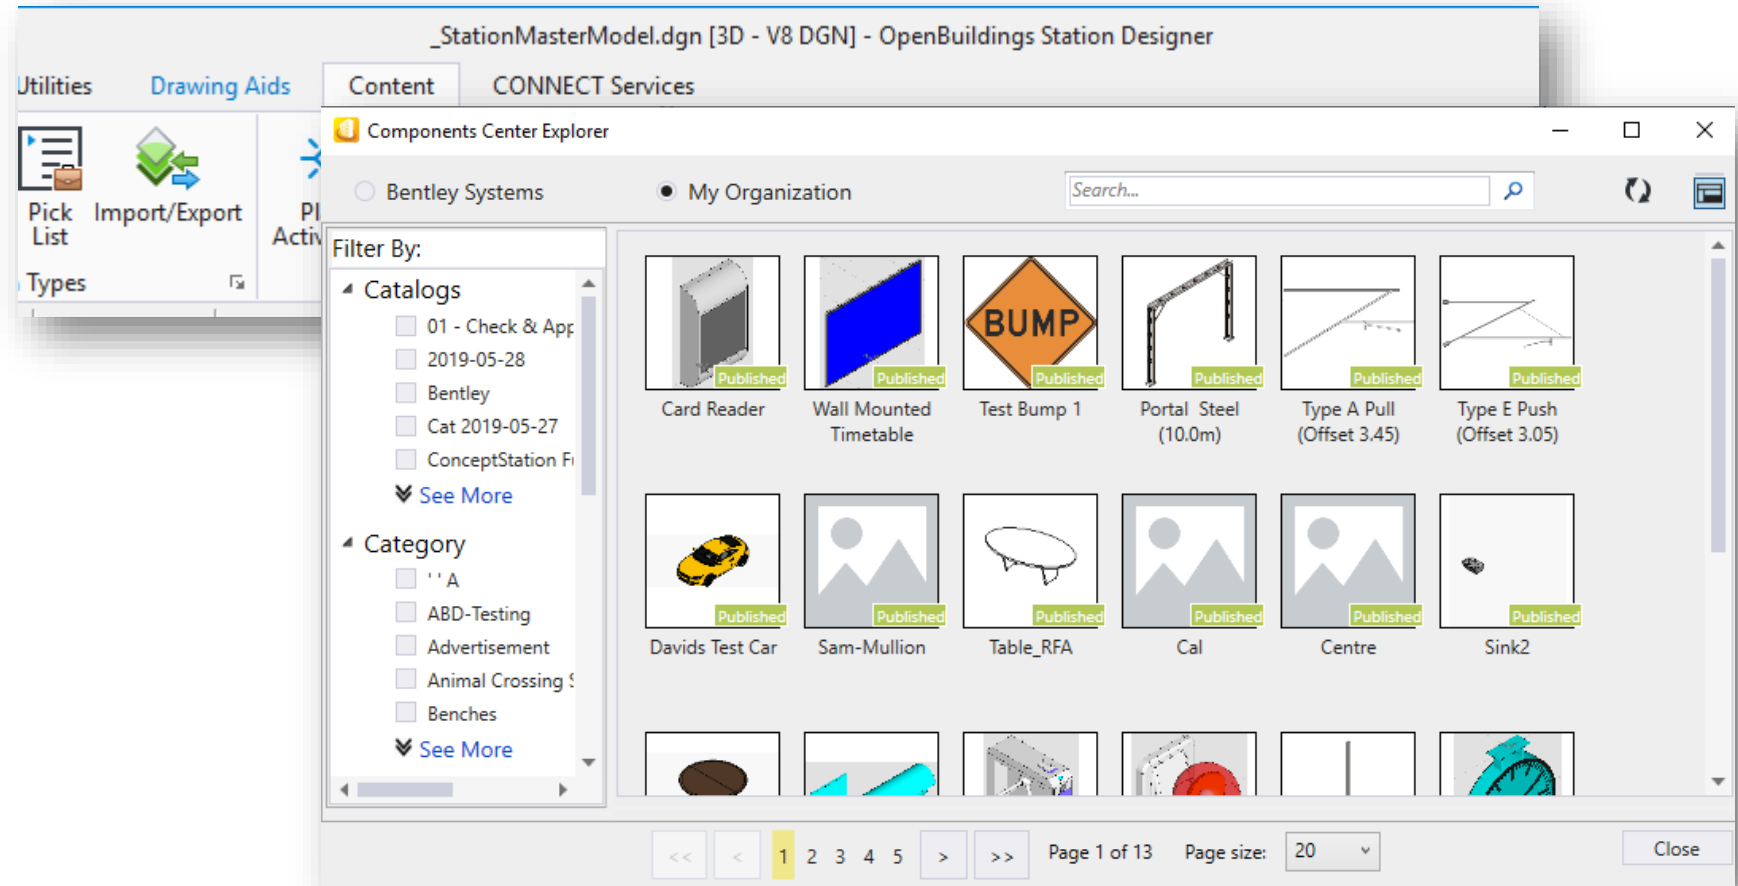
_StationMasterModel.dgn [3D - V8 DGN] - OpenBuildings Station Designer

Utilities Drawing Aids Content CONNECT Services

Pick List Import/Export Pl Activ

Types

Components Center Explorer

Bentley Systems My Organization Search...

Filter By:

Catalogs
01 - Check & App
2019-05-28
Bentley
Cat 2019-05-27
ConceptStation F
See More

Category
' ' A
ABD-Testing
Advertisement
Animal Crossing
Benches
See More

BUMP

Published Card Reader
Published Wall Mounted Timetable
Published Test Bump 1
Published Portal Steel (10.0m)
Published Type A Pull (Offset 3.45)
Published Type E Push (Offset 3.05)
Published Davids Test Car
Published Sam-Mullion
Published Table_RFA
Published Cal
Published Centre
Published Sink2

<< < 1 2 3 4 5 > >> Page 1 of 13 Page size: 20 Close